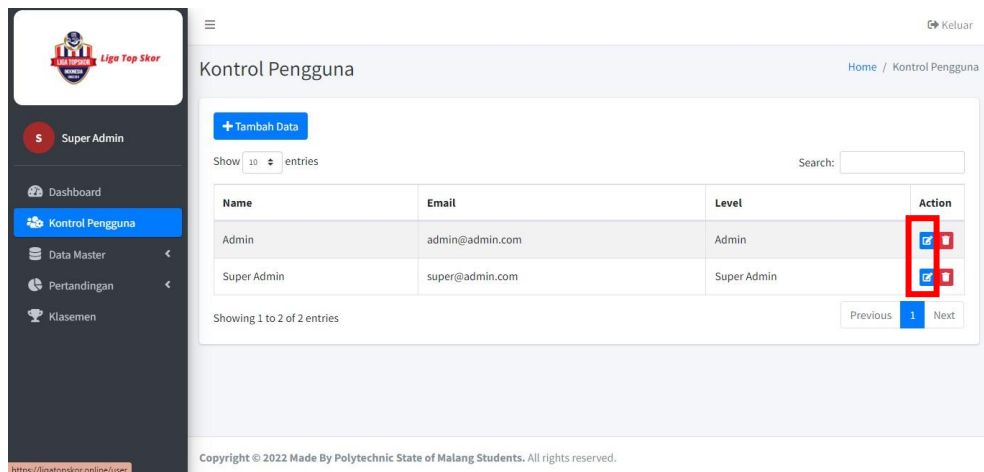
LIGA TOPSKOR INDONESIA Liga Top Skor

S Super Admin

Dashboard
Kontrol Pengguna
Data Master
Pertandingan
Klasemen

Keluar

Kontrol Pengguna

Home / Kontrol Pengguna

+ Tambah Data

Show 10 entries

Search:

| Name | Email | Level | Action |
|---|---|---|---|
| Admin | admin@admin.com | Admin | |
| Super Admin | super@admin.com | Super Admin | |

Showing 1 to 2 of 2 entries

Previous 1 Next

Copyright © 2022 Made By Polytechnic State of Malang Students. All rights reserved.

https://ligatopskor.online/user